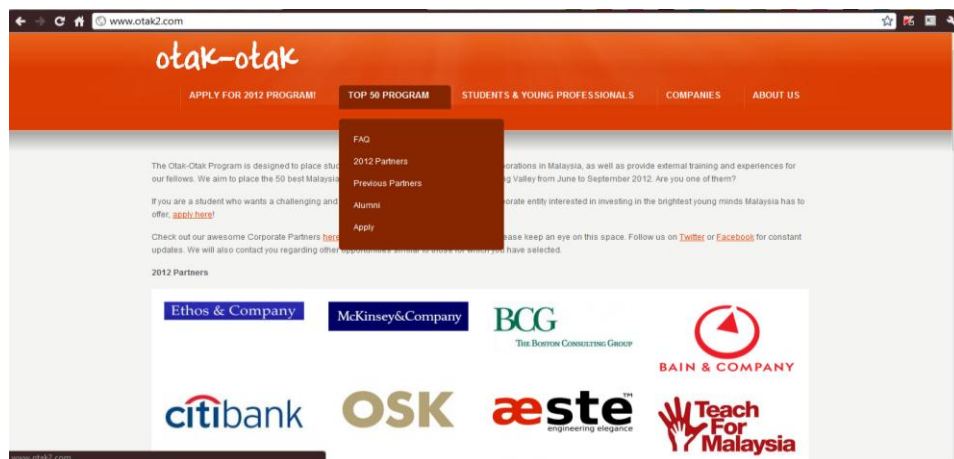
www.otak2.com

otak-otak

APPLY FOR 2012 PROGRAM! TOP 50 PROGRAM STUDENTS & YOUNG PROFESSIONALS COMPANIES ABOUT US

FAQ
2012 Partners
Previous Partners
Alumni
Apply

The Otak-Otak Program is designed to place stud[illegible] orations in Malaysia, as well as provide external training and experiences for our fellows. We aim to place the 50 best Malaysi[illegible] g Valley from June to September 2012. Are you one of them?

If you are a student who wants a challenging and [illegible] orate entity interested in investing in the brightest young minds Malaysia has to offer, apply here!

Check out our awesome Corporate Partners here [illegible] ease keep an eye on this space. Follow us on Twitter or Facebook for constant updates. We will also contact you regarding other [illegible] you have selected.

2012 Partners

Ethos & Company
McKinsey&Company
BCG THE BOSTON CONSULTING GROUP
BAIN & COMPANY
citibank
OSK
aeste engineering elegance
Teach For Malaysia

www.otak2.com